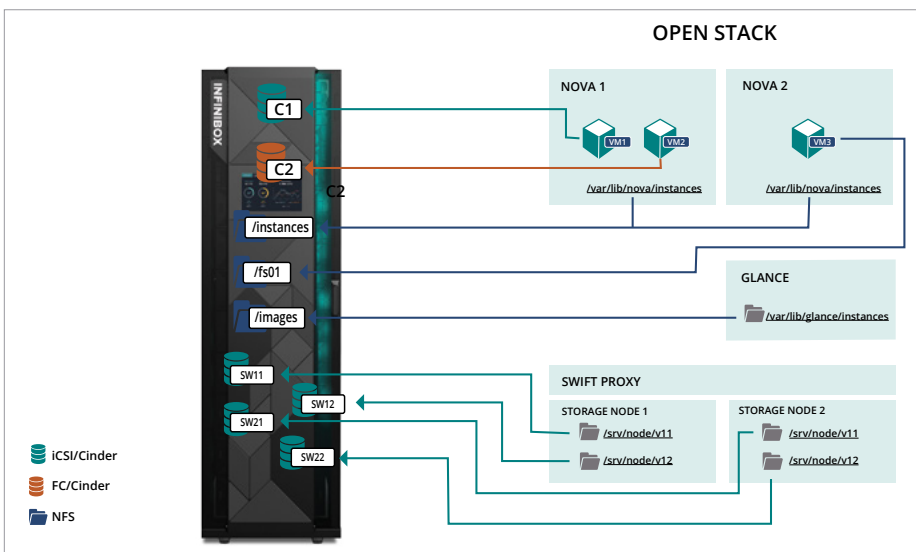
OPEN STACK

INFINIBOX

C1

C2

C2

/instances

/fs01

/images

SW11

SW12

SW21

SW22

NOVA 1

VM1

VM2

/var/lib/nova/instances

NOVA 2

VM3

/var/lib/nova/instances

GLANCE

/var/lib/glance/instances

SWIFT PROXY

STORAGE NODE 1

/srv/node/v11

/srv/node/v12

STORAGE NODE 2

/srv/node/v11

/srv/node/v12

iCSI/Cinder

FC/Cinder

NFS